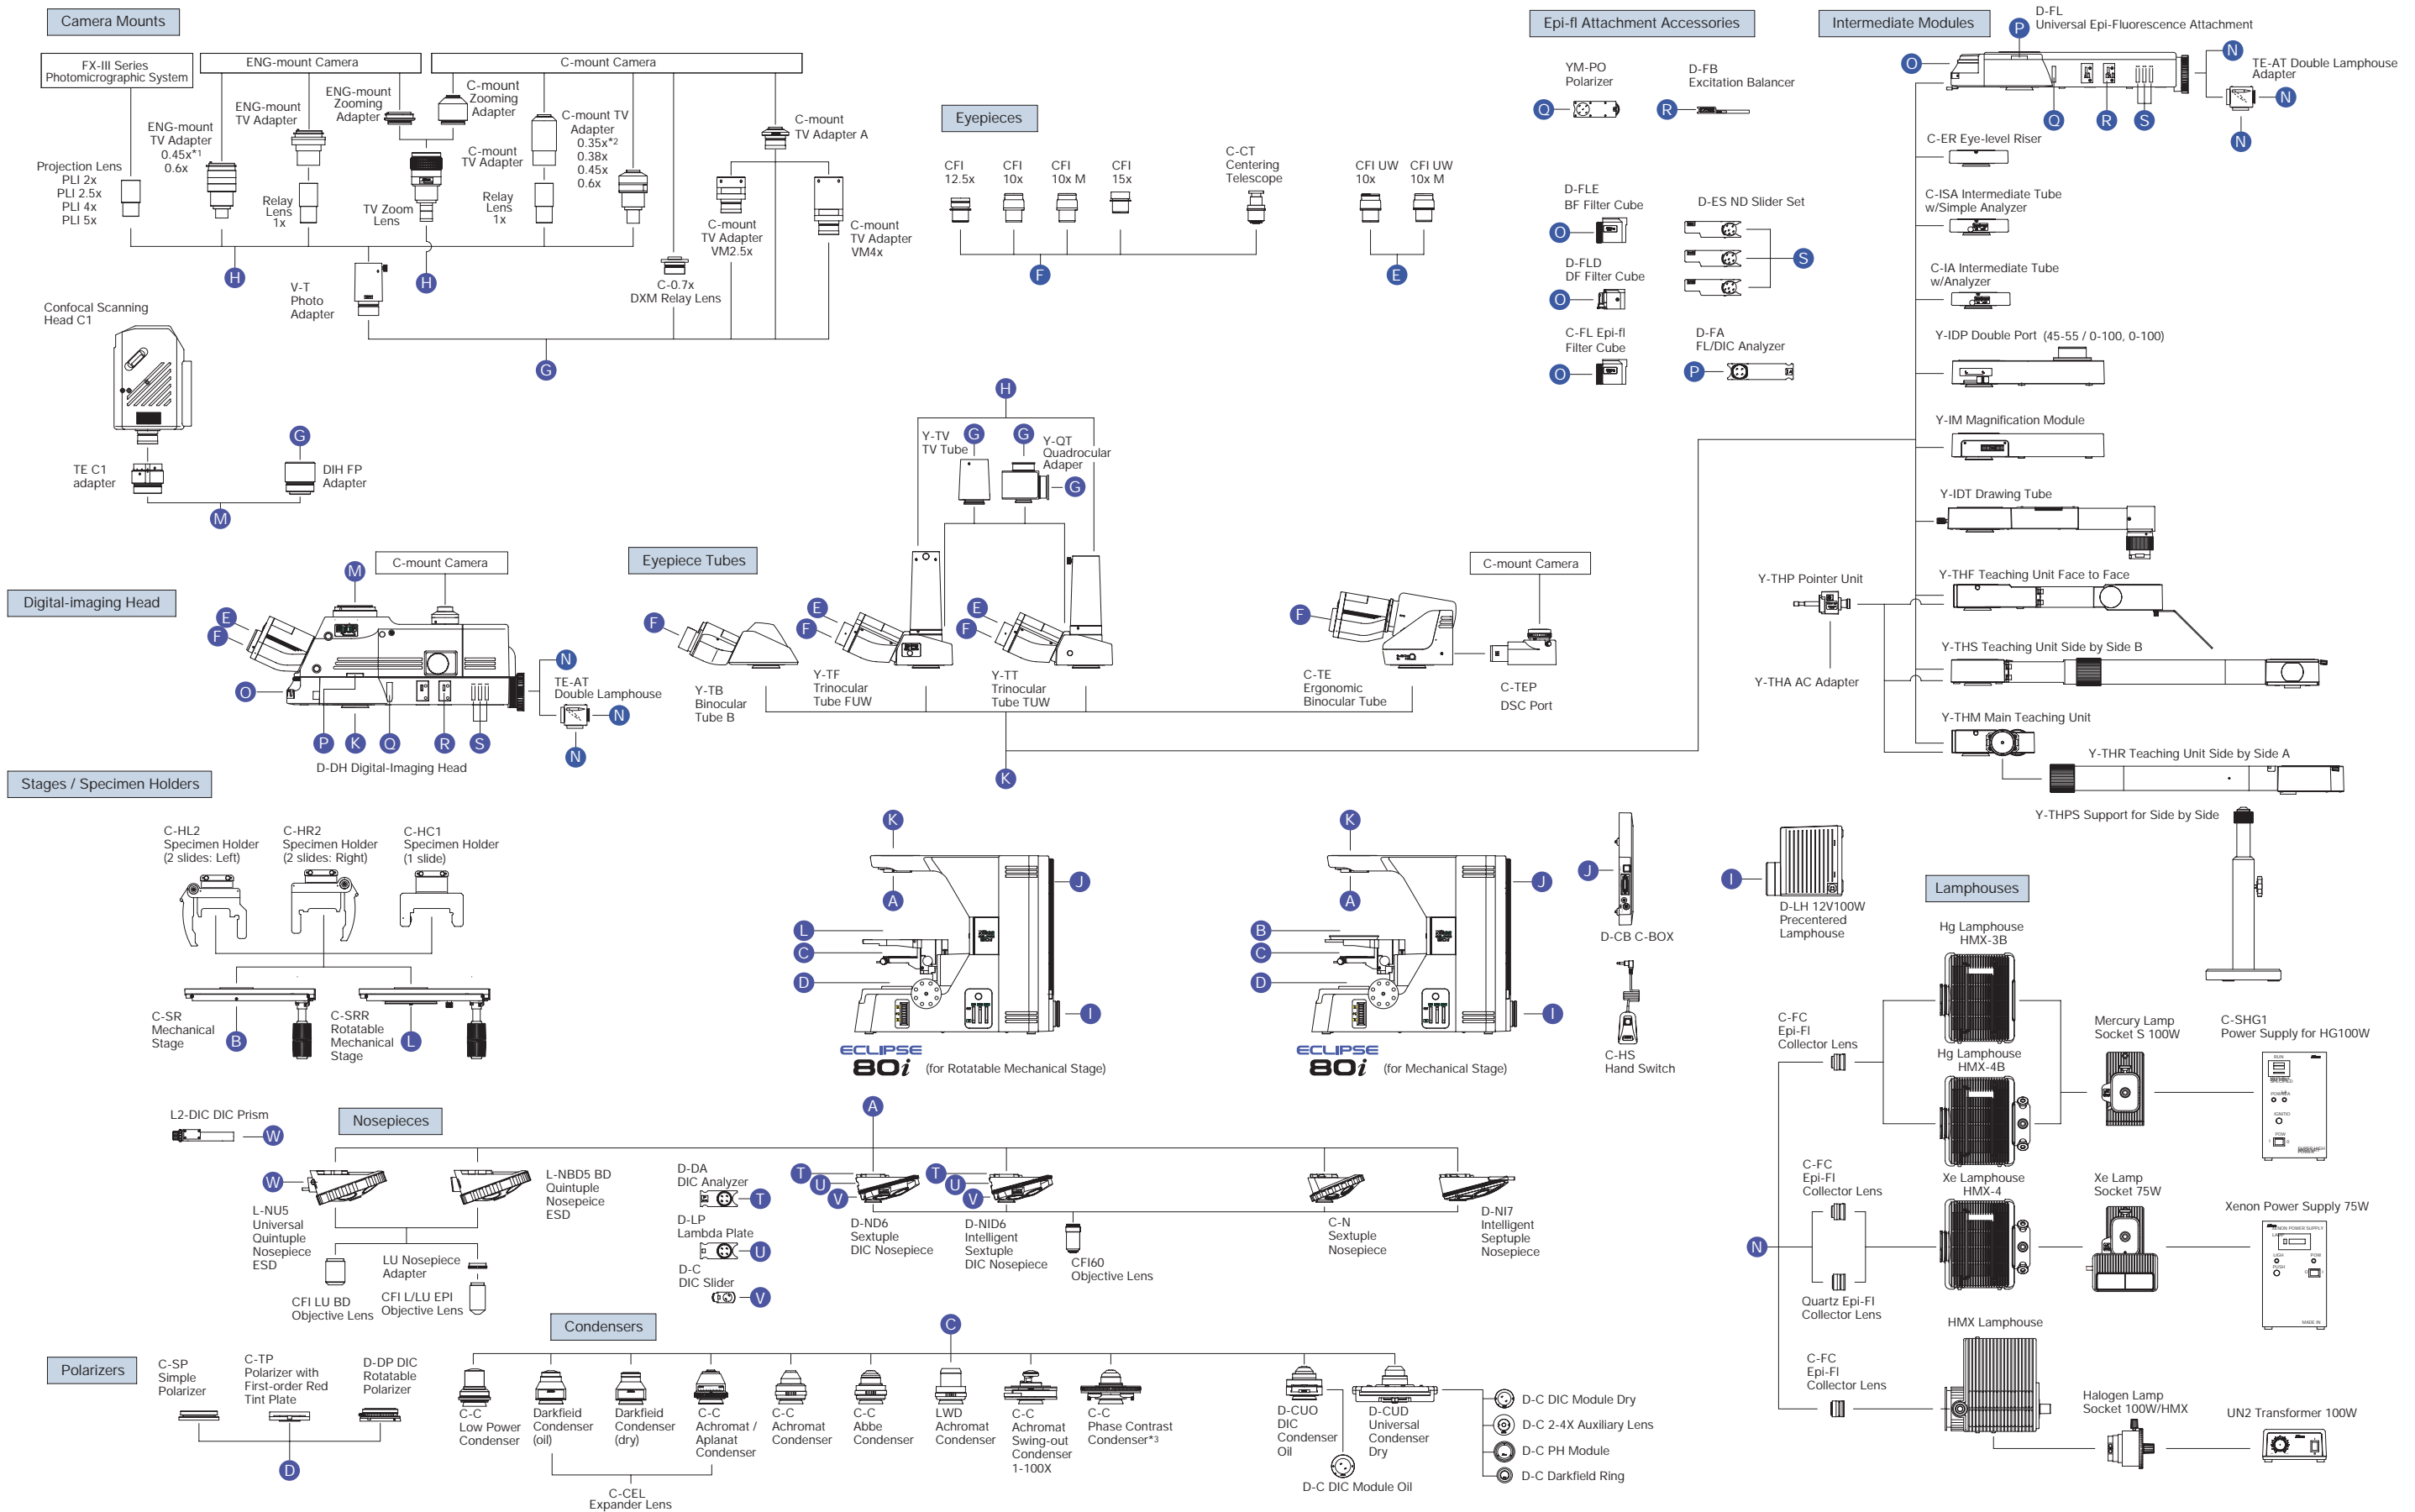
Camera Mounts

FX-III Series Photomicrographic System

ENG-mount Camera

C-mount Camera

ENG-mount Zooming Adapter

C-mount Zooming Adapter

ENG-mount TV Adapter

ENG-mount TV Adapter 0.45x*1 0.6x

C-mount TV Adapter 0.35x*2 0.38x 0.45x 0.6x

C-mount TV Adapter A

C-mount TV Adapter

Projection Lens PLI 2x PLI 2.5x PLI 4x PLI 5x

Relay Lens 1x

TV Zoom Lens

Relay Lens 1x

C-mount TV Adapter VM2.5x

C-mount TV Adapter VM4x

H

H

V-T Photo Adapter

C-0.7x DXM Relay Lens

G

Confocal Scanning Head C1

G

TE C1 adapter

DIH FP Adapter

M

Eyepieces

CFI 12.5x

CFI 10x

CFI 10x M

CFI 15x

C-CT Centering Telescope

F

CFI UW 10x

CFI UW 10x M

E

Epi-fl Attachment Accessories

YM-PO Polarizer

Q

D-FB Excitation Balancer

R

D-FLE BF Filter Cube

O

D-ES ND Slider Set

S

D-FLD DF Filter Cube

O

C-FL Epi-fl Filter Cube

O

D-FA FL/DIC Analyzer

P

Intermediate Modules

D-FL Universal Epi-Fluorescence Attachment

P

O

N

TE-AT Double Lamphouse Adapter

N

N

Q R S

C-ER Eye-level Riser

C-ISA Intermediate Tube w/Simple Analyzer

C-IA Intermediate Tube w/Analyzer

Y-IDP Double Port (45-55 / 0-100, 0-100)

Y-IM Magnification Module

Y-IDT Drawing Tube

Y-THP Pointer Unit

Y-THF Teaching Unit Face to Face

Y-THS Teaching Unit Side by Side B

Y-THA AC Adapter

Y-THM Main Teaching Unit

Y-THR Teaching Unit Side by Side A

Y-THPS Support for Side by Side

H

Y-TV TV Tube

G

G

Y-QT Quadrocular Adaper

G

Digital-imaging Head

M

C-mount Camera

E

F

O

N

TE-AT Double Lamphouse

N

N

P K Q R S

D-DH Digital-Imaging Head

Eyepiece Tubes

F

Y-TB Binocular Tube B

E

F

Y-TF Trinocular Tube FUW

E

F

Y-TT Trinocular Tube TUW

F

C-TE Ergonomic Binocular Tube

C-mount Camera

C-TEP DSC Port

K

Stages / Specimen Holders

C-HL2 Specimen Holder (2 slides: Left)

C-HR2 Specimen Holder (2 slides: Right)

C-HC1 Specimen Holder (1 slide)

C-SR Mechanical Stage

B

C-SRR Rotatable Mechanical Stage

L

K

J

A

L

C

D

I

ECLIPSE 80i (for Rotatable Mechanical Stage)

K

J

A

B

C

D

I

ECLIPSE 80i (for Mechanical Stage)

J

D-CB C-BOX

C-HS Hand Switch

I

D-LH 12V100W Precentered Lamphouse

Lamphouses

Hg Lamphouse HMX-3B

C-FC Epi-FI Collector Lens

Mercury Lamp Socket S 100W

C-SHG1 Power Supply for HG100W

Hg Lamphouse HMX-4B

C-FC Epi-FI Collector Lens

Xe Lamphouse HMX-4

Xe Lamp Socket 75W

Xenon Power Supply 75W

N

Quartz Epi-FI Collector Lens

HMX Lamphouse

C-FC Epi-FI Collector Lens

Halogen Lamp Socket 100W/HMX

UN2 Transformer 100W

L2-DIC DIC Prism

W

Nosepieces

A

W

L-NU5 Universal Quintuple Nosepiece ESD

L-NBD5 BD Quintuple Nosepeice ESD

LU Nosepiece Adapter

CFI LU BD Objective Lens

CFI L/LU EPI Objective Lens

D-DA DIC Analyzer

T

D-LP Lambda Plate

U

D-C DIC Slider

V

T U V

D-ND6 Sextuple DIC Nosepiece

T U V

D-NID6 Intelligent Sextuple DIC Nosepiece

CFI60 Objective Lens

C-N Sextuple Nosepiece

D-NI7 Intelligent Septuple Nosepiece

Condensers

C

Polarizers

C-SP Simple Polarizer

C-TP Polarizer with First-order Red Tint Plate

D-DP DIC Rotatable Polarizer

D

C-C Low Power Condenser

Darkfield Condenser (oil)

Darkfield Condenser (dry)

C-C Achromat / Aplanat Condenser

C-C Achromat Condenser

C-C Abbe Condenser

LWD Achromat Condenser

C-C Achromat Swing-out Condenser 1-100X

C-C Phase Contrast Condenser*3

C-CEL Expander Lens

D-CUO DIC Condenser Oil

D-CUD Universal Condenser Dry

D-C DIC Module Oil

D-C DIC Module Dry

D-C 2-4X Auxiliary Lens

D-C PH Module

D-C Darkfield Ring